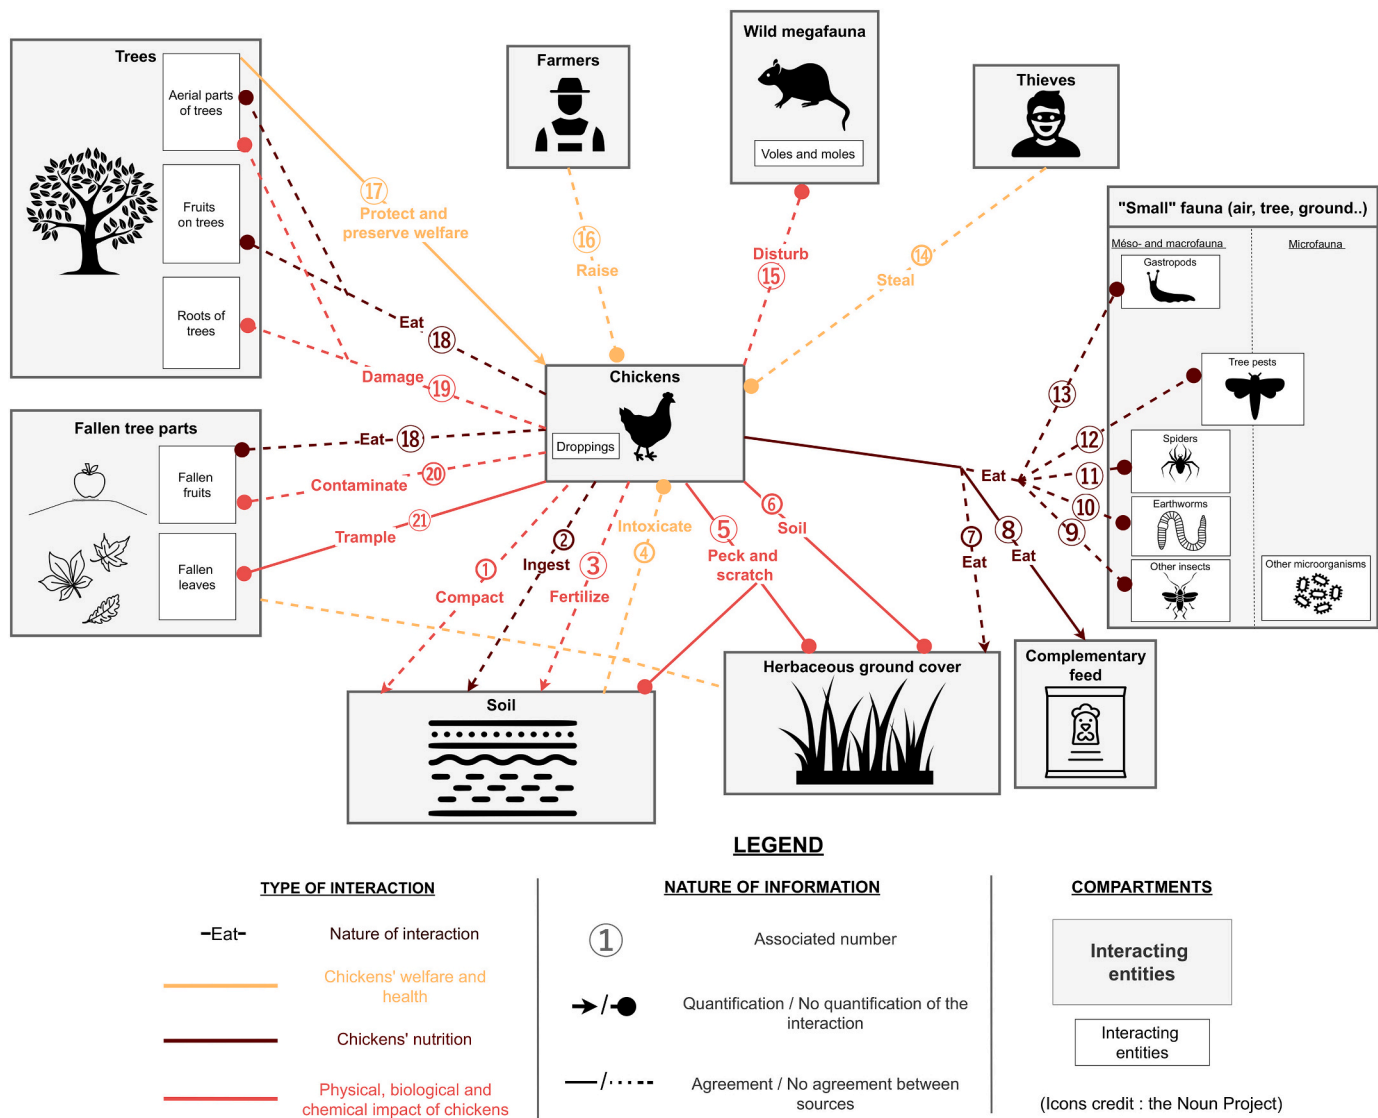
Trees

Aerial parts of trees

Fruits on trees

Roots of trees

Farmers

Wild megafauna

Voles and moles

Thieves

"Small" fauna (air, tree, ground..)

Méso- and macrofauna

Microfauna

Gastropods

Tree pests

Spiders

Earthworms

Other insects

Other microorganisms

17 Protect and preserve welfare

16 Raise

Disturb 15

14 Steal

Eat 18

Damage 19

Chickens

Droppings

Fallen tree parts

Fallen fruits

Fallen leaves

Eat 18

Contaminate 20

Trample 21

1 Compact

2 Ingest

3 Fertilize

Intoxicate 4

5 Peck and scratch

6 Soil

7 Eat

8 Eat

Eat

13

12

11

10

9

Soil

Herbaceous ground cover

Complementary feed

LEGEND

TYPE OF INTERACTION

-Eat- Nature of interaction

Chickens' welfare and health

Chickens' nutrition

Physical, biological and chemical impact of chickens

NATURE OF INFORMATION

1 Associated number

Quantification / No quantification of the interaction

Agreement / No agreement between sources

COMPARTMENTS

Interacting entities

Interacting entities

(Icons credit : the Noun Project)